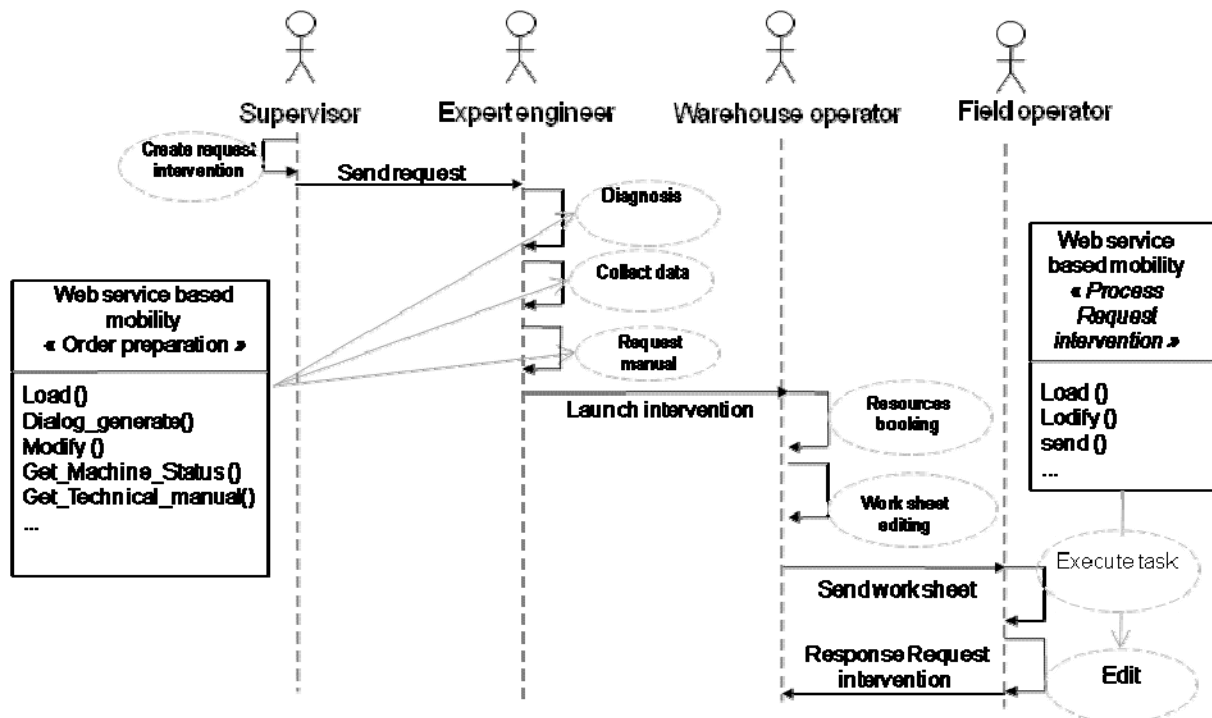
Supervisor

Expert engineer

Warehouse operator

Field operator

Create request intervention

Send request

Diagnosis

Collect data

Request manual

Web service based mobility « Order preparation »

Load ()
Dialog_generate()
Modify ()
Get_Machine_Status ()
Get_Technical_manual()
...

Launch intervention

Resources booking

Work sheet editing

Web service based mobility « *Process Request intervention* »

Load ()
Lodify ()
send ()
...

Execute task

Send work sheet

Response Request intervention

Edit